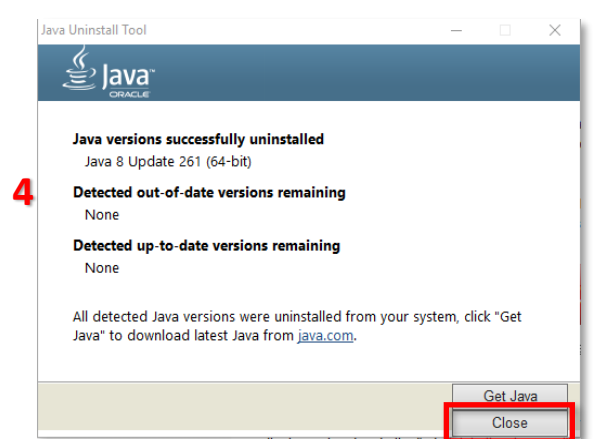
Java Uninstall Tool

Java
ORACLE

4

Java versions successfully uninstalled
Java 8 Update 261 (64-bit)

Detected out-of-date versions remaining
None

Detected up-to-date versions remaining
None

All detected Java versions were uninstalled from your system, click "Get Java" to download latest Java from java.com.

Get Java
Close